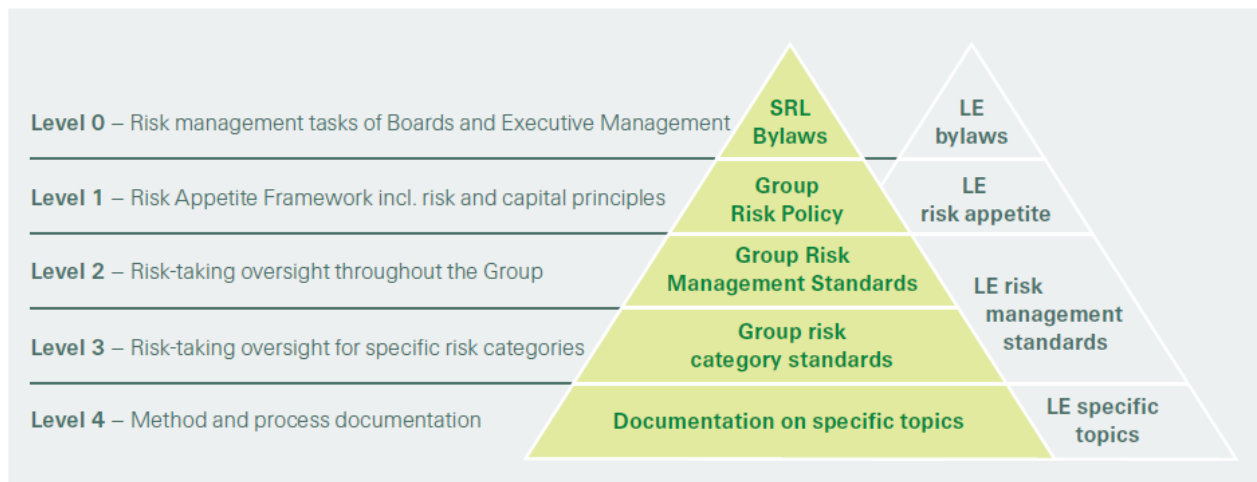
Level 0 – Risk management tasks of Boards and Executive Management

SRL Bylaws

LE bylaws

Level 1 – Risk Appetite Framework incl. risk and capital principles

Group Risk Policy

LE risk appetite

Level 2 – Risk-taking oversight throughout the Group

Group Risk Management Standards

LE risk management standards

Level 3 – Risk-taking oversight for specific risk categories

Group risk category standards

Level 4 – Method and process documentation

Documentation on specific topics

LE specific topics